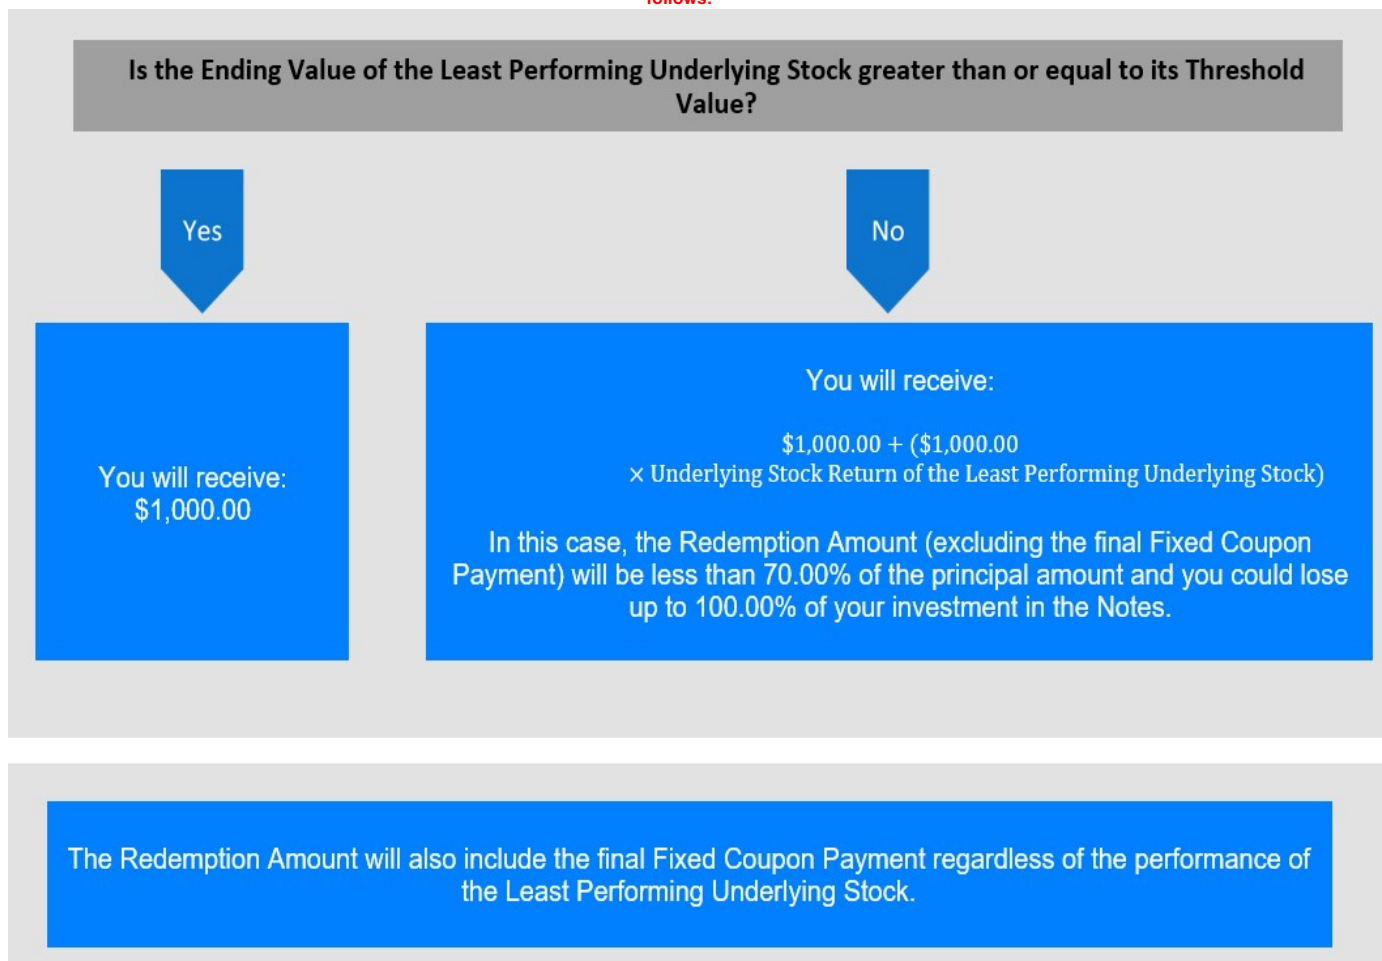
follows:

Is the Ending Value of the Least Performing Underlying Stock greater than or equal to its Threshold Value?

Yes

No

You will receive:
$1,000.00

You will receive:

$1,000.00 + ($1,000.00 × Underlying Stock Return of the Least Performing Underlying Stock)

In this case, the Redemption Amount (excluding the final Fixed Coupon Payment) will be less than 70.00% of the principal amount and you could lose up to 100.00% of your investment in the Notes.

The Redemption Amount will also include the final Fixed Coupon Payment regardless of the performance of the Least Performing Underlying Stock.